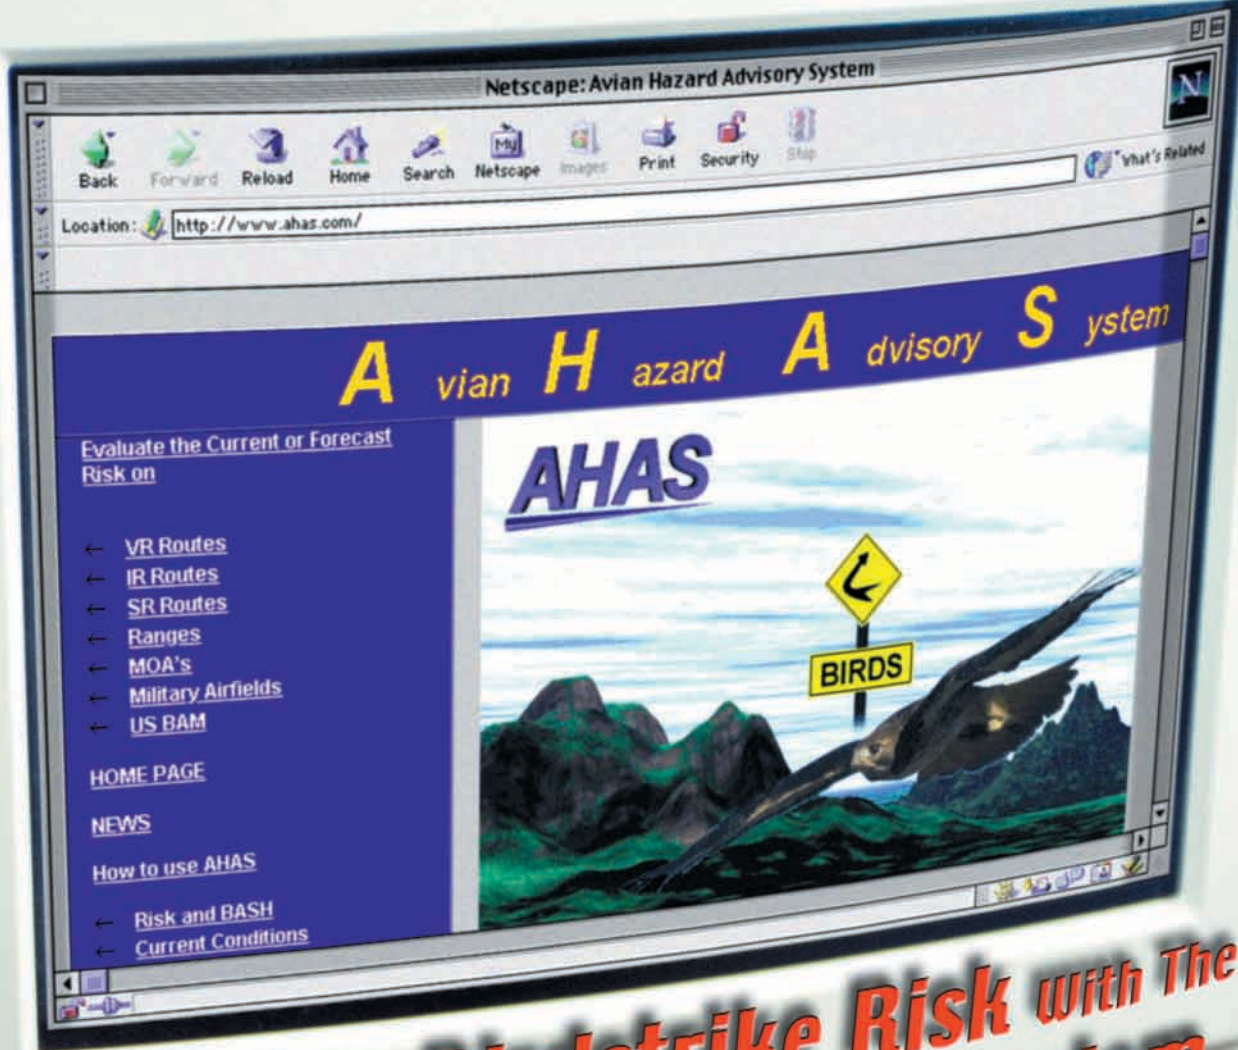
Netscape: Avian Hazard Advisory System

Back Forward Reload Home Search Netscape Images Print Security Stop

"What's Related"

Location: http://www.ahas.com/

Avian Hazard Advisory System

Evaluate the Current or Forecast Risk on

← VR Routes
← IR Routes
← SR Routes
← Ranges
← MOA's
← Military Airfields
← US BAM

HOME PAGE

NEWS

How to use AHAS

← Risk and BASH
← Current Conditions

AHAS

BIRDS

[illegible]strike Risk with The